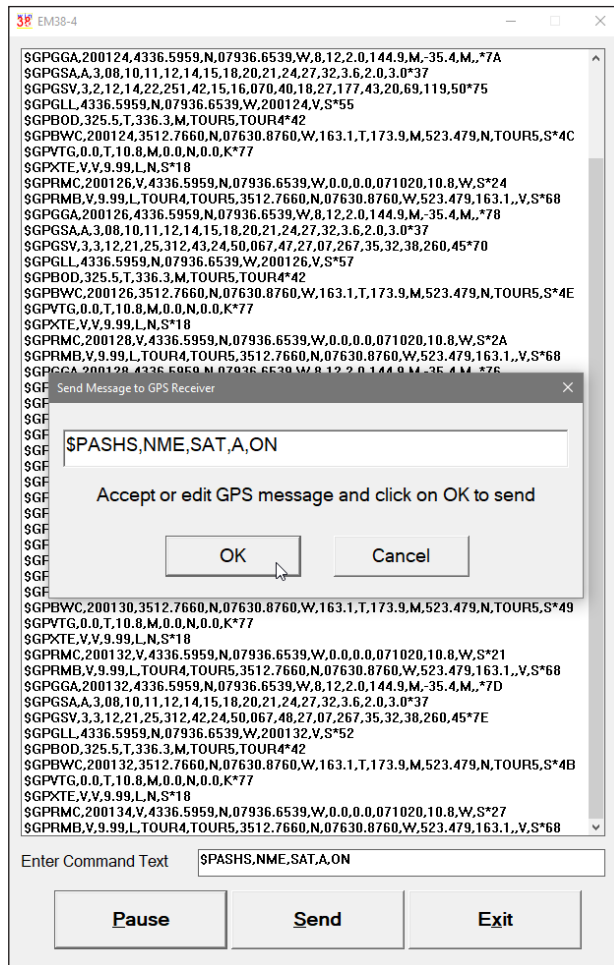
EM38-4

$GPGGA,200124,4336.5959,N,07936.6539,W,8,12,2.0,144.9,M,-35.4,M,,*7A
$GPGSA,A,3,08,10,11,12,14,15,18,20,21,24,27,32,3.6,2.0,3.0*37
$GPGSV,3,2,12,14,22,251,42,15,16,070,40,18,27,177,43,20,69,119,50*75
$GPGLL,4336.5959,N,07936.6539,W,200124,V,S*55
$GPBOD,325.5,T,336.3,M,TOUR5,TOUR4*42
$GPBWC,200124,3512.7660,N,07630.8760,W,163.1,T,173.9,M,523.479,N,TOUR5,S*4C
$GPVTG,0.0,T,10.8,M,0.0,N,0.0,K*77
$GPXTE,V,V,9.99,L,N,S*18
$GPRMC,200126,V,4336.5959,N,07936.6539,W,0.0,0.0,071020,10.8,W,S*24
$GPRMB,V,9.99,L,TOUR4,TOUR5,3512.7660,N,07630.8760,W,523.479,163.1,,V,S*68
$GPGGA,200126,4336.5959,N,07936.6539,W,8,12,2.0,144.9,M,-35.4,M,,*78
$GPGSA,A,3,08,10,11,12,14,15,18,20,21,24,27,32,3.6,2.0,3.0*37
$GPGSV,3,3,12,21,25,312,43,24,50,067,47,27,07,267,35,32,38,260,45*70
$GPGLL,4336.5959,N,07936.6539,W,200126,V,S*57
$GPBOD,325.5,T,336.3,M,TOUR5,TOUR4*42
$GPBWC,200126,3512.7660,N,07630.8760,W,163.1,T,173.9,M,523.479,N,TOUR5,S*4E
$GPVTG,0.0,T,10.8,M,0.0,N,0.0,K*77
$GPXTE,V,V,9.99,L,N,S*18
$GPRMC,200128,V,4336.5959,N,07936.6539,W,0.0,0.0,071020,10.8,W,S*2A
$GPRMB,V,9.99,L,TOUR4,TOUR5,3512.7660,N,07630.8760,W,523.479,163.1,,V,S*68
$GPGGA,200128,4336.5959,N,07936.6539,W,8,12,2.0,144.9,M,-35.4,M,,*76
$GF
$GF
$GF
$GF
$GF
$GF
$GF
$GF
$GF
$GF
$GF
$GF
$GF
$GF
$GPBWC,200130,3512.7660,N,07630.8760,W,163.1,T,173.9,M,523.479,N,TOUR5,S*49
$GPVTG,0.0,T,10.8,M,0.0,N,0.0,K*77
$GPXTE,V,V,9.99,L,N,S*18
$GPRMC,200132,V,4336.5959,N,07936.6539,W,0.0,0.0,071020,10.8,W,S*21
$GPRMB,V,9.99,L,TOUR4,TOUR5,3512.7660,N,07630.8760,W,523.479,163.1,,V,S*68
$GPGGA,200132,4336.5959,N,07936.6539,W,8,12,2.0,144.9,M,-35.4,M,,*7D
$GPGSA,A,3,08,10,11,12,14,15,18,20,21,24,27,32,3.6,2.0,3.0*37
$GPGSV,3,3,12,21,25,312,42,24,50,067,48,27,07,267,35,32,38,260,45*7E
$GPGLL,4336.5959,N,07936.6539,W,200132,V,S*52
$GPBOD,325.5,T,336.3,M,TOUR5,TOUR4*42
$GPBWC,200132,3512.7660,N,07630.8760,W,163.1,T,173.9,M,523.479,N,TOUR5,S*4B
$GPVTG,0.0,T,10.8,M,0.0,N,0.0,K*77
$GPXTE,V,V,9.99,L,N,S*18
$GPRMC,200134,V,4336.5959,N,07936.6539,W,0.0,0.0,071020,10.8,W,S*27
$GPRMB,V,9.99,L,TOUR4,TOUR5,3512.7660,N,07630.8760,W,523.479,163.1,,V,S*68

Send Message to GPS Receiver

$PASHS,NME,SAT,A,ON

Accept or edit GPS message and click on OK to send

OK Cancel

Enter Command Text $PASHS,NME,SAT,A,ON

Pause Send Exit